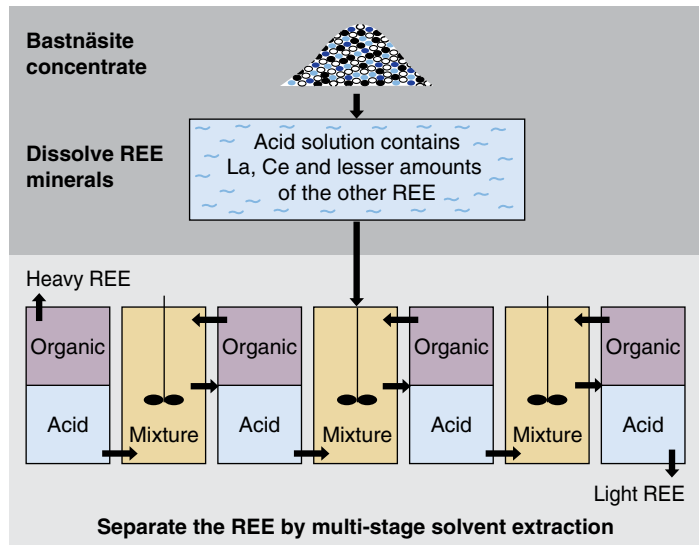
Bastnäsite concentrate

Dissolve REE minerals

Acid solution contains La, Ce and lesser amounts of the other REE

Heavy REE

Organic
Acid

Mixture

Organic
Acid

Mixture

Organic
Acid

Mixture

Organic
Acid

Light REE

Separate the REE by multi-stage solvent extraction